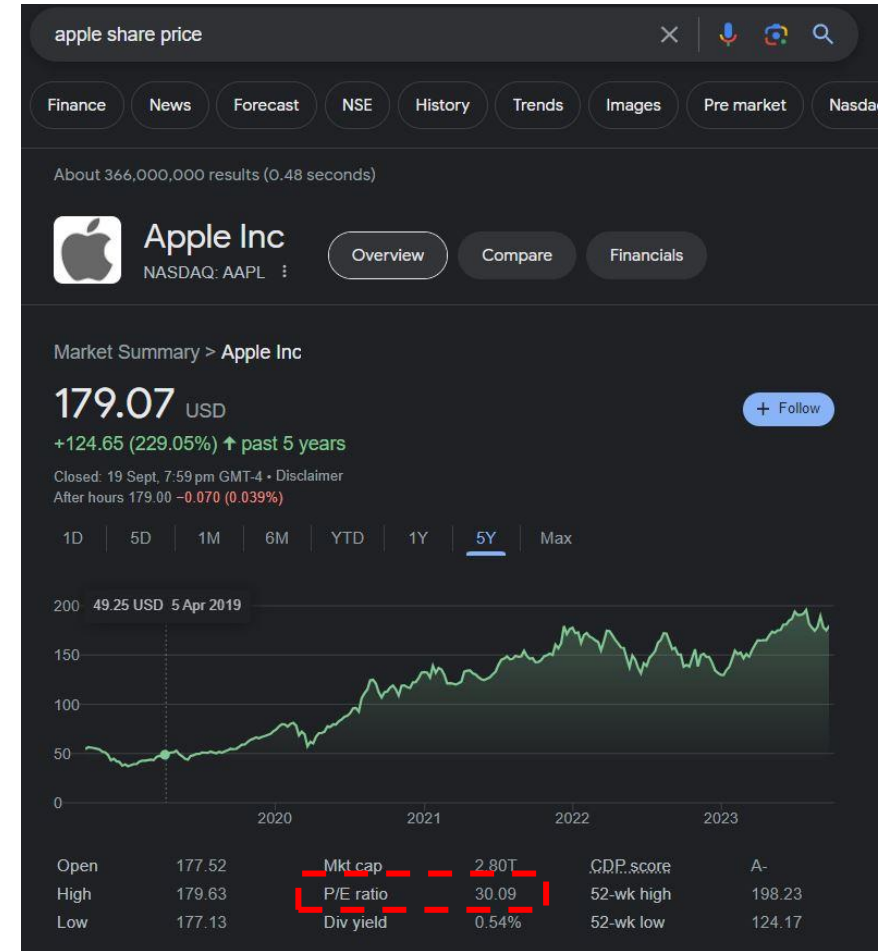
apple share price

Finance News Forecast NSE History Trends Images Pre market Nasda

About 366,000,000 results (0.48 seconds)

Apple Inc
NASDAQ: AAPL

Overview Compare Financials

Market Summary > Apple Inc

179.07 USD

+ Follow

+124.65 (229.05%) ↑ past 5 years

Closed: 19 Sept, 7:59 pm GMT-4 • Disclaimer
After hours 179.00 −0.070 (0.039%)

1D 5D 1M 6M YTD 1Y 5Y Max

200 49.25 USD 5 Apr 2019
150
100
50
0
2020 2021 2022 2023

| Open | 177.52 | Mkt cap | 2.80T | CDP score | A- |
|---|---|---|---|---|---|
| High | 179.63 | P/E ratio | 30.09 | 52-wk high | 198.23 |
| Low | 177.13 | Div yield | 0.54% | 52-wk low | 124.17 |